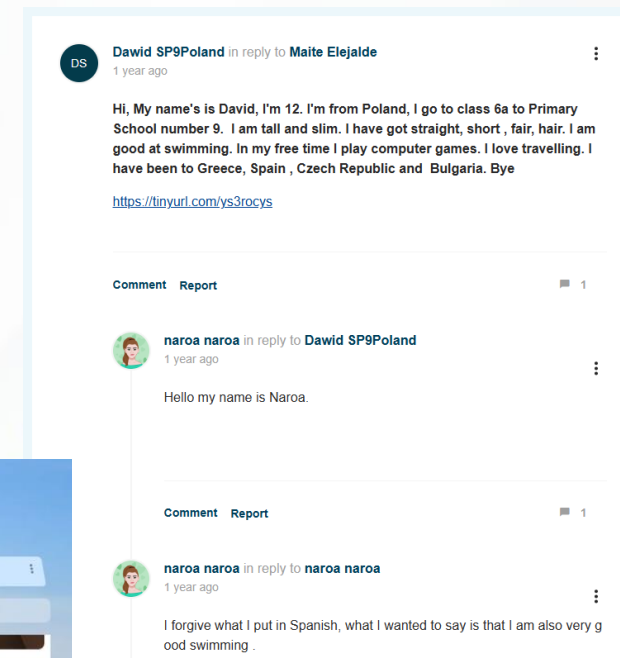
DS

Dawid SP9Poland in reply to Maite Elejalde
1 year ago

Hi, My name's is David, I'm 12. I'm from Poland, I go to class 6a to Primary School number 9. I am tall and slim. I have got straight, short , fair, hair. I am good at swimming. In my free time I play computer games. I love travelling. I have been to Greece, Spain , Czech Republic and Bulgaria. Bye

https://tinyurl.com/ys3rocys

Comment Report 1

naroa naroa in reply to Dawid SP9Poland
1 year ago

Hello my name is Naroa.

Comment Report 1

naroa naroa in reply to naroa naroa
1 year ago

I forgive what I put in Spanish, what I wanted to say is that I am also very good swimming .